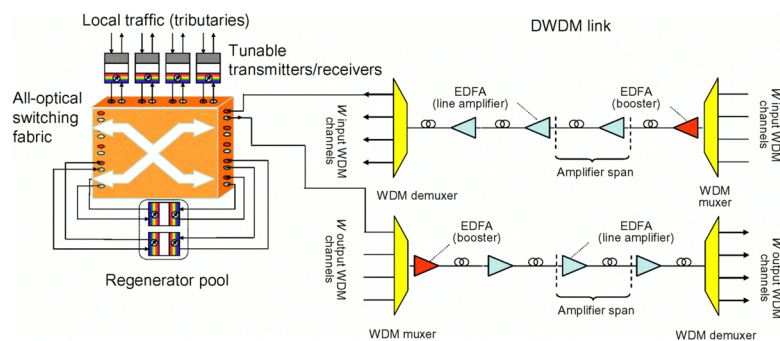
Local traffic (tributaries)

Tunable transmitters/receivers

All-optical switching fabric

Regenerator pool

DWDM link

W input WDM channels

EDFA (line amplifier)

EDFA (booster)

W input WDM channels

Amplifier span

WDM demuxer

WDM muxer

W output WDM channels

EDFA (booster)

EDFA (line amplifier)

W output WDM channels

Amplifier span

WDM muxer

WDM demuxer